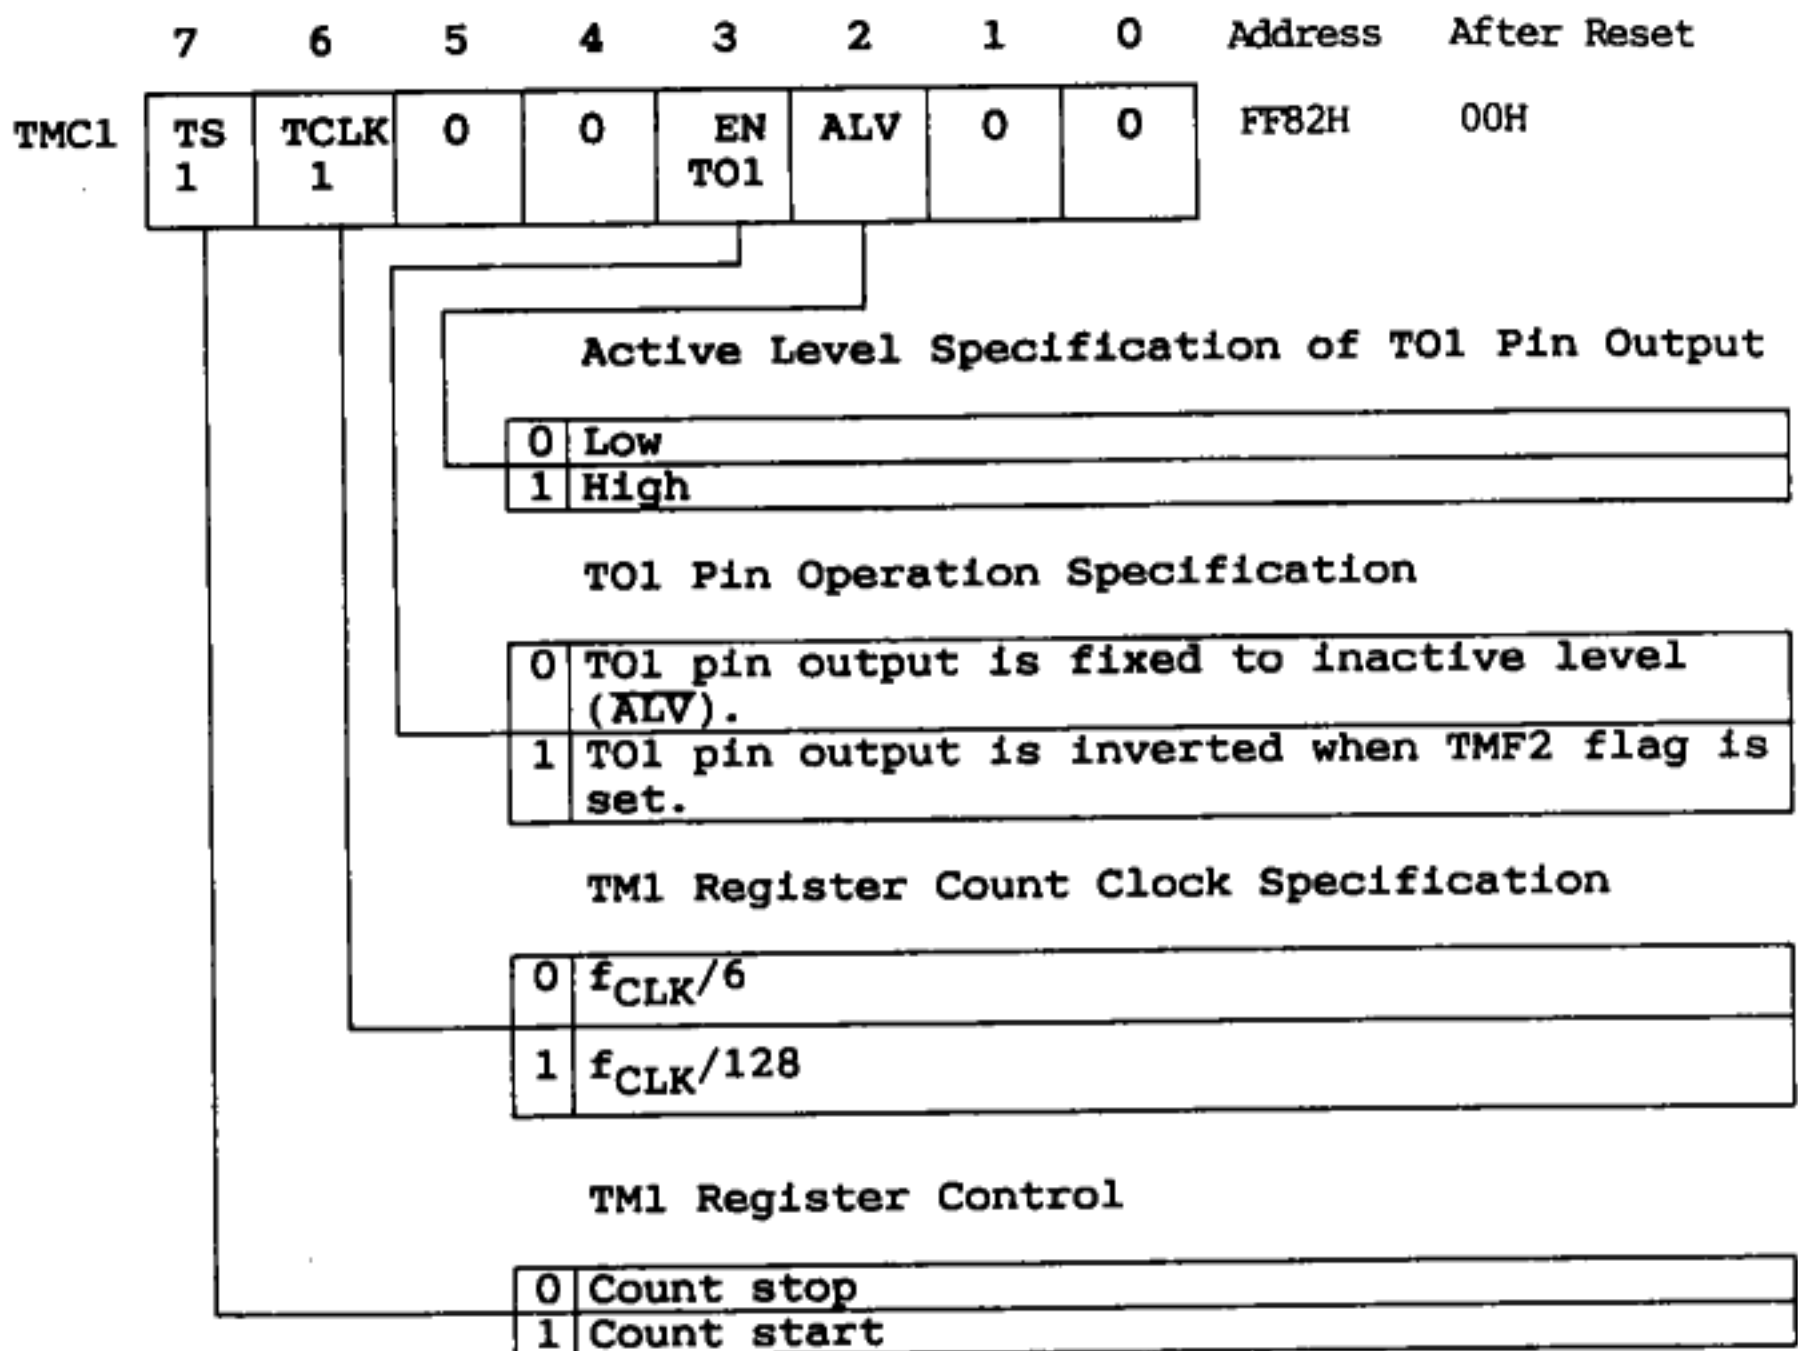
| | 7 | 6 | 5 | 4 | 3 | 2 | 1 | 0 | Address | After Reset |
|---|---|---|---|---|---|---|---|---|---|---|
| TMC1 | TS1 | TCLK1 | 0 | 0 | ENTO1 | ALV | 0 | 0 | FF82H | 00H |

Active Level Specification of TO1 Pin Output

| | |
|---|---|
| 0 | Low |
| 1 | High |

TO1 Pin Operation Specification

| | |
|---|---|
| 0 | TO1 pin output is fixed to inactive level ($\overline{ALV}$). |
| 1 | TO1 pin output is inverted when TMF2 flag is set. |

TM1 Register Count Clock Specification

| | |
|---|---|
| 0 | $f_{CLK}/6$ |
| 1 | $f_{CLK}/128$ |

TM1 Register Control

| | |
|---|---|
| 0 | Count stop |
| 1 | Count start |